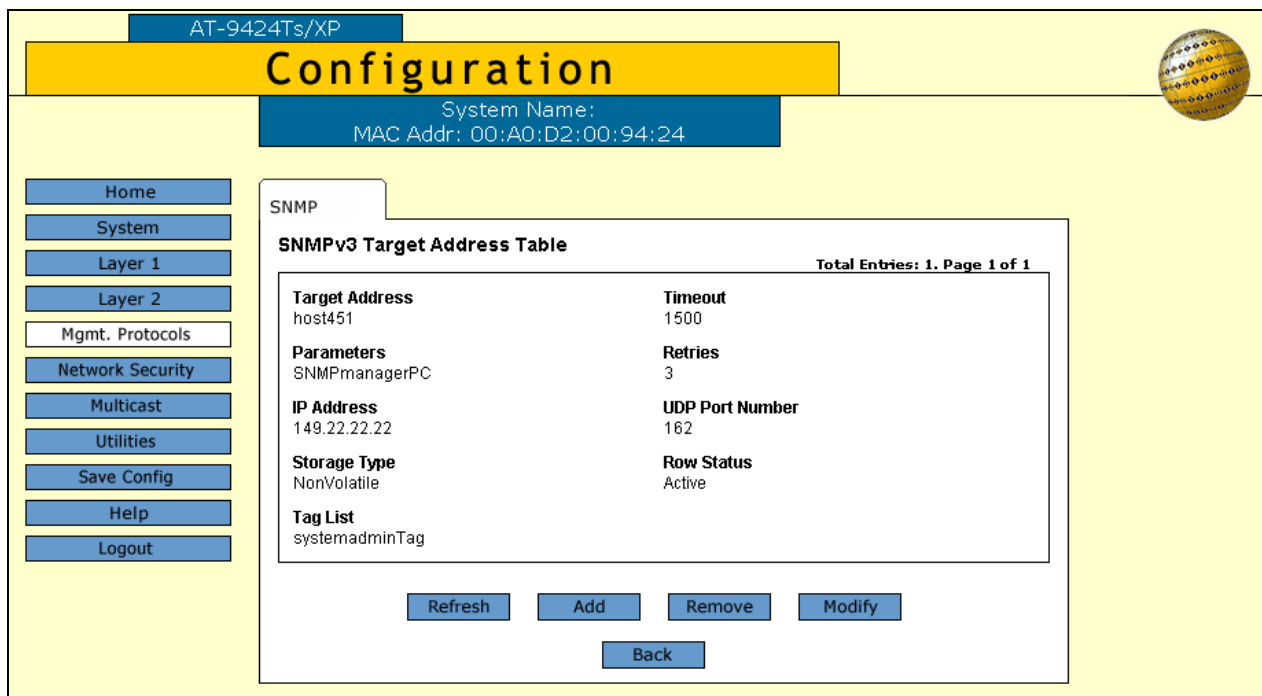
AT-9424Ts/XP

Configuration

System Name:
MAC Addr: 00:A0:D2:00:94:24

Home
System
Layer 1
Layer 2
Mgmt. Protocols
Network Security
Multicast
Utilities
Save Config
Help
Logout

SNMP

SNMPv3 Target Address Table

Total Entries: 1. Page 1 of 1

Target Address
host451

Parameters
SNMPmanagerPC

IP Address
149.22.22.22

Storage Type
NonVolatile

Tag List
systemadminTag

Timeout
1500

Retries
3

UDP Port Number
162

Row Status
Active

Refresh
Add
Remove
Modify

Back